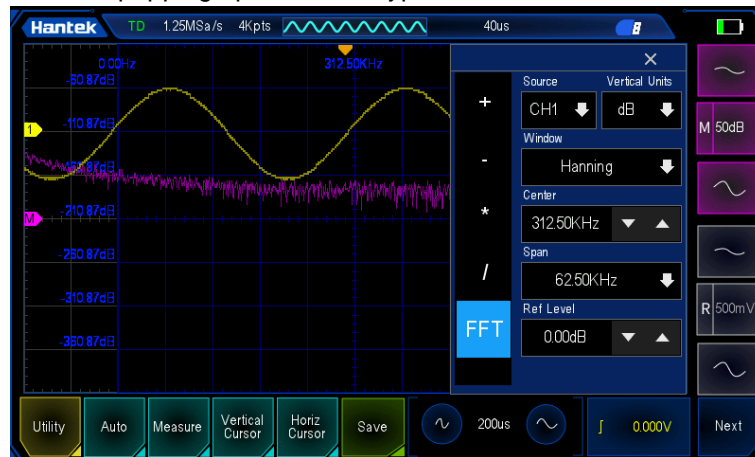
Hantek TD 1.25MSa/s 4Kpts 40us

0.00Hz
312.50KHz
-60.87dB
-110.87dB
-160.87dB
-210.87dB
-260.87dB
-310.87dB
-360.87dB

1
M

×
+
-
*
/
FFT

Source
CH1
Vertical Units
dB
Window
Hanning
Center
312.50KHz
Span
62.50KHz
Ref Level
0.00dB

M 50dB
R 500mV

Utility
Auto
Measure
Vertical Cursor
Horiz Cursor
Save
200us
0.000V
Next